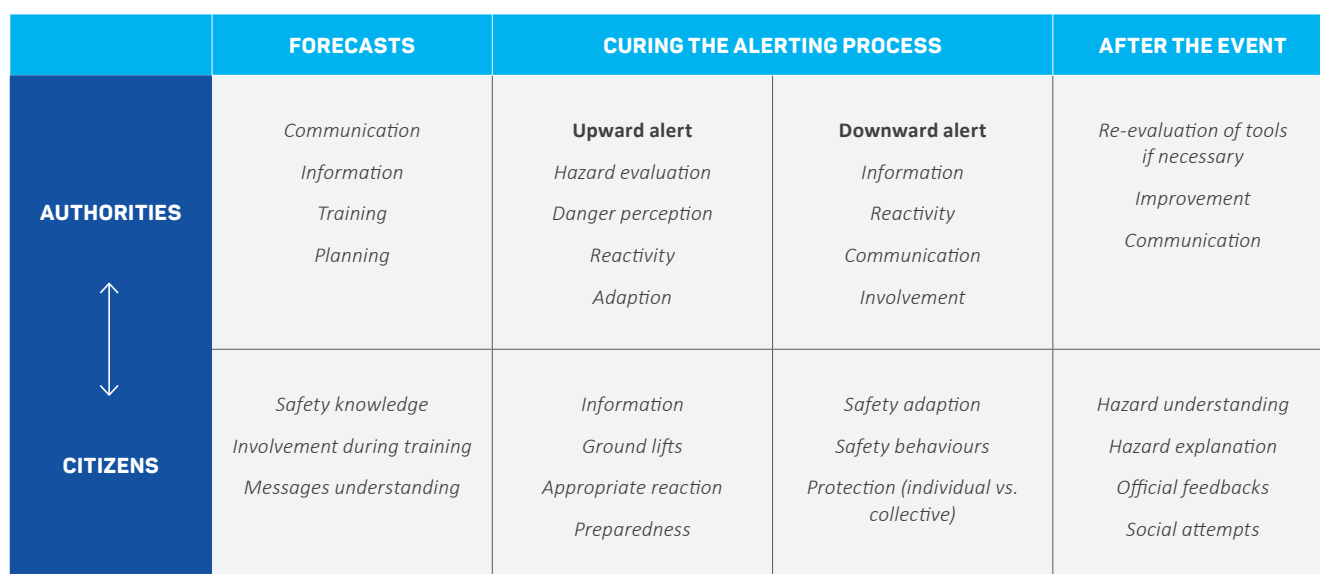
| | FORECASTS | CURING THE ALERTING PROCESS | | AFTER THE EVENT |
|---|---|---|---|---|
| AUTHORITIES | Communication<br>Information<br>Training<br>Planning | **Upward alert**<br>Hazard evaluation<br>Danger perception<br>Reactivity<br>Adaption | **Downward alert**<br>Information<br>Reactivity<br>Communication<br>Involvement | Re-evaluation of tools if necessary<br>Improvement<br>Communication |
| CITIZENS | Safety knowledge<br>Involvement during training<br>Messages understanding | Information<br>Ground lifts<br>Appropriate reaction<br>Preparedness | Safety adaption<br>Safety behaviours<br>Protection (individual vs. collective) | Hazard understanding<br>Hazard explanation<br>Official feedbacks<br>Social attempts |